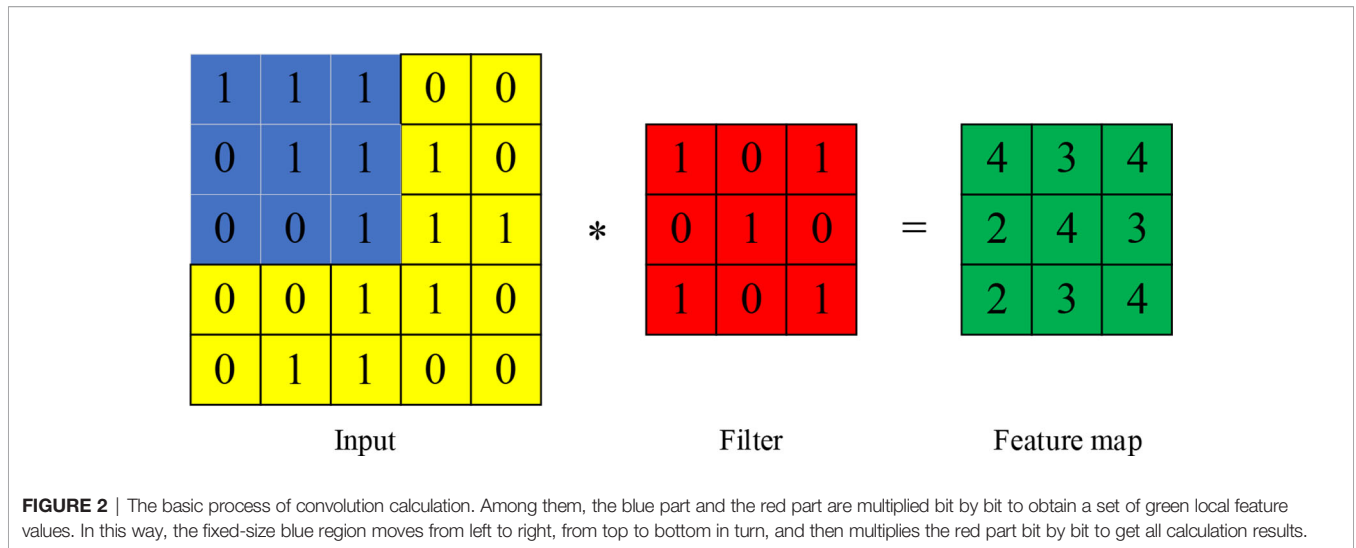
| 1 | 1 | 1 | 0 | 0 |
|---|---|---|---|---|
| 0 | 1 | 1 | 1 | 0 |
| 0 | 0 | 1 | 1 | 1 |
| 0 | 0 | 1 | 1 | 0 |
| 0 | 1 | 1 | 0 | 0 |

Input

*

| 1 | 0 | 1 |
|---|---|---|
| 0 | 1 | 0 |
| 1 | 0 | 1 |

Filter

=

| 4 | 3 | 4 |
|---|---|---|
| 2 | 4 | 3 |
| 2 | 3 | 4 |

Feature map

FIGURE 2 | The basic process of convolution calculation. Among them, the blue part and the red part are multiplied bit by bit to obtain a set of green local feature values. In this way, the fixed-size blue region moves from left to right, from top to bottom in turn, and then multiplies the red part bit by bit to get all calculation results.